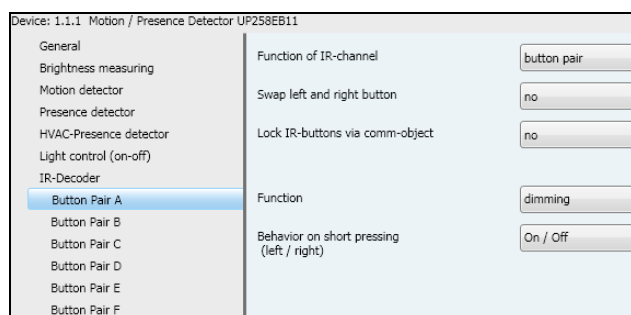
Device: 1.1.1 Motion / Presence Detector UP258EB11

General
Brightness measuring
Motion detector
Presence detector
HVAC-Presence detector
Light control (on-off)
IR-Decoder
Button Pair A
Button Pair B
Button Pair C
Button Pair D
Button Pair E
Button Pair F

Function of IR-channel
button pair

Swap left and right button
no

Lock IR-buttons via comm-object
no

Function
dimming

Behavior on short pressing (left / right)
On / Off